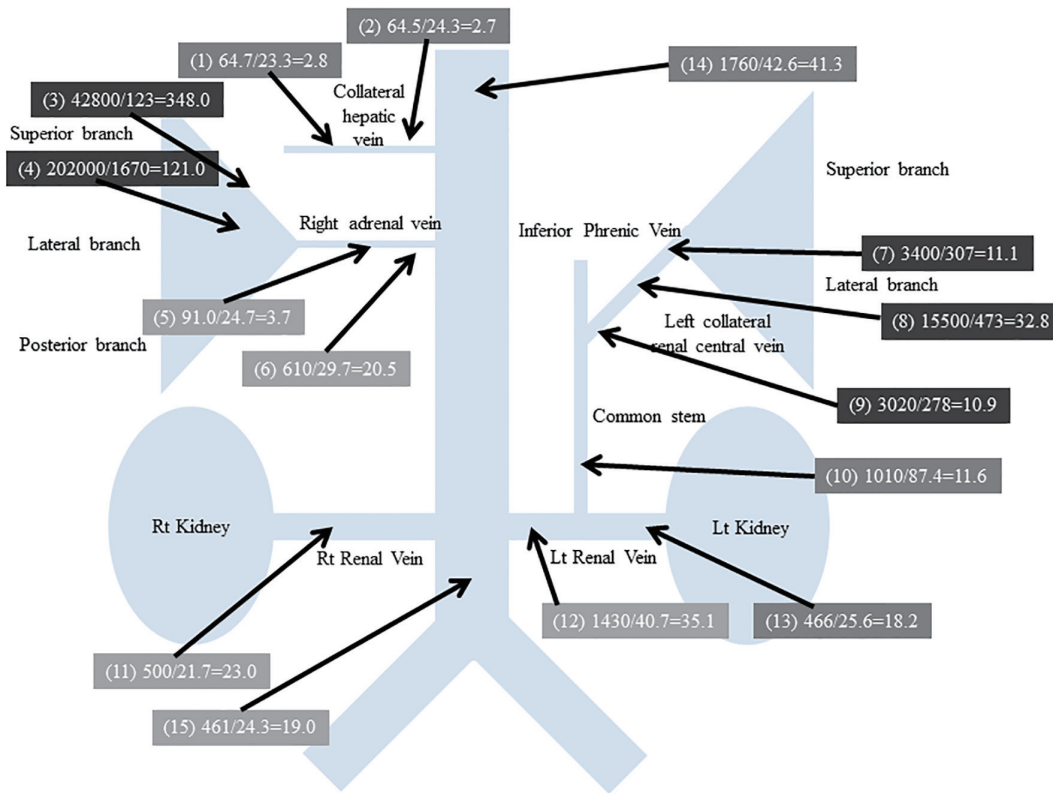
(2) 64.5/24.3=2.7

(1) 64.7/23.3=2.8

(14) 1760/42.6=41.3

(3) 42800/123=348.0

Collateral hepatic vein

Superior branch

(4) 202000/1670=121.0

Superior branch

Right adrenal vein

Inferior Phrenic Vein

Lateral branch

(7) 3400/307=11.1

Lateral branch

(8) 15500/473=32.8

(5) 91.0/24.7=3.7

Left collateral renal central vein

Posterior branch

(6) 610/29.7=20.5

(9) 3020/278=10.9

Common stem

(10) 1010/87.4=11.6

Rt Kidney

Lt Kidney

Rt Renal Vein

Lt Renal Vein

(12) 1430/40.7=35.1

(13) 466/25.6=18.2

(11) 500/21.7=23.0

(15) 461/24.3=19.0